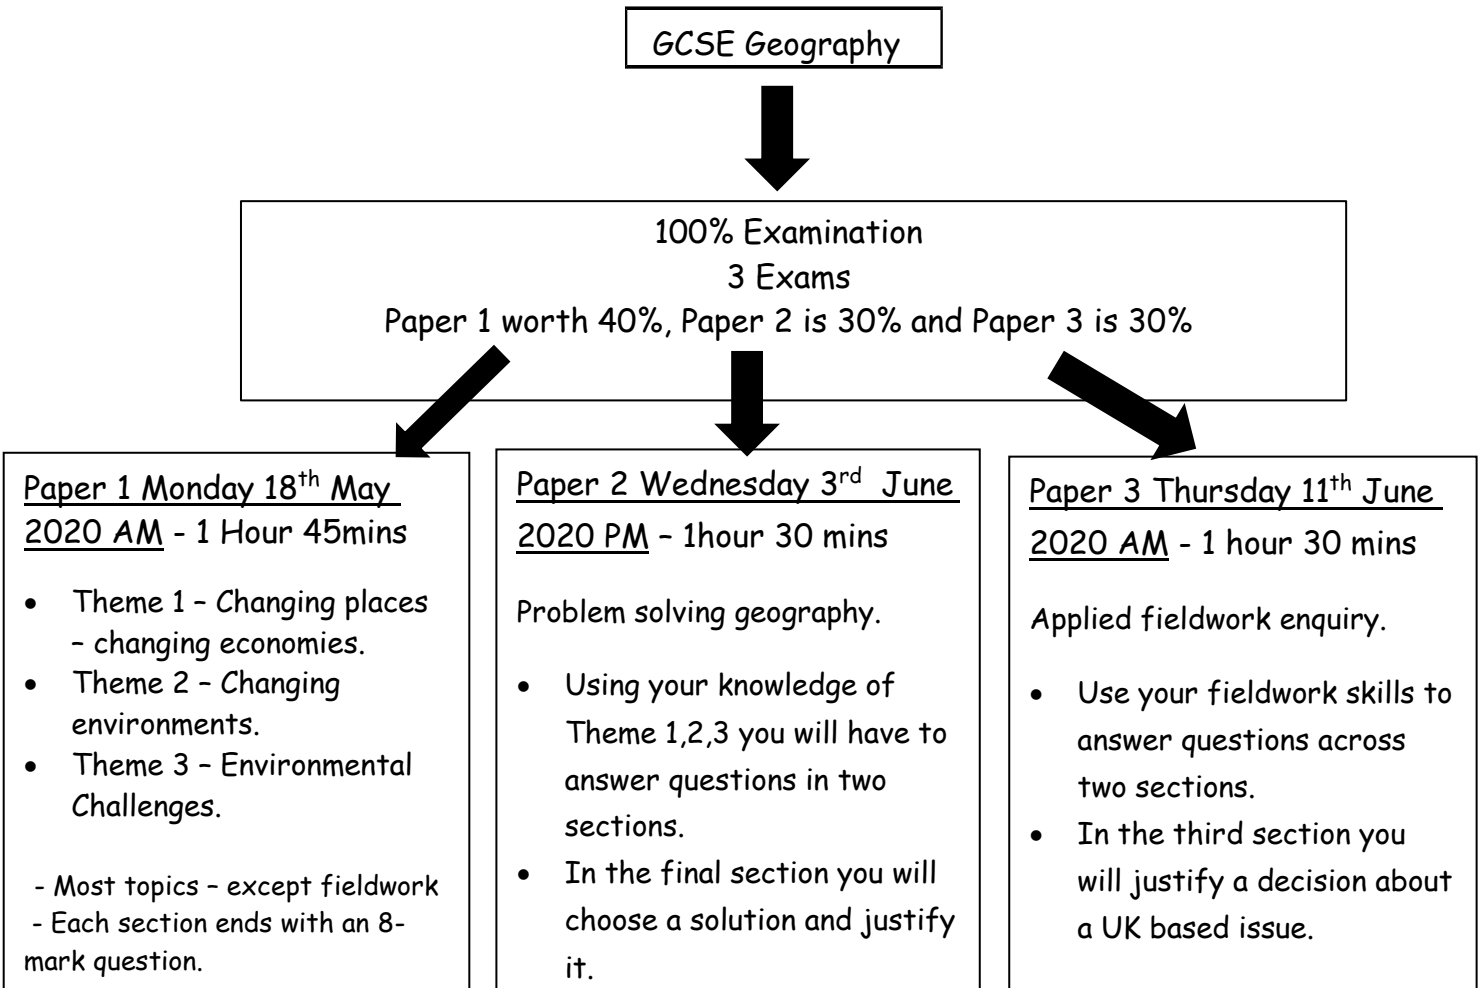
GCSE Geography

100% Examination
3 Exams
Paper 1 worth 40%, Paper 2 is 30% and Paper 3 is 30%

Paper 1 Monday 18$^{th}$ May 2020 AM - 1 Hour 45mins

- Theme 1 – Changing places – changing economies.
- Theme 2 – Changing environments.
- Theme 3 – Environmental Challenges.

- Most topics – except fieldwork
- Each section ends with an 8-mark question.

Paper 2 Wednesday 3$^{rd}$ June 2020 PM – 1hour 30 mins

Problem solving geography.

- Using your knowledge of Theme 1,2,3 you will have to answer questions in two sections.
- In the final section you will choose a solution and justify it.

Paper 3 Thursday 11$^{th}$ June 2020 AM - 1 hour 30 mins

Applied fieldwork enquiry.

- Use your fieldwork skills to answer questions across two sections.
- In the third section you will justify a decision about a UK based issue.